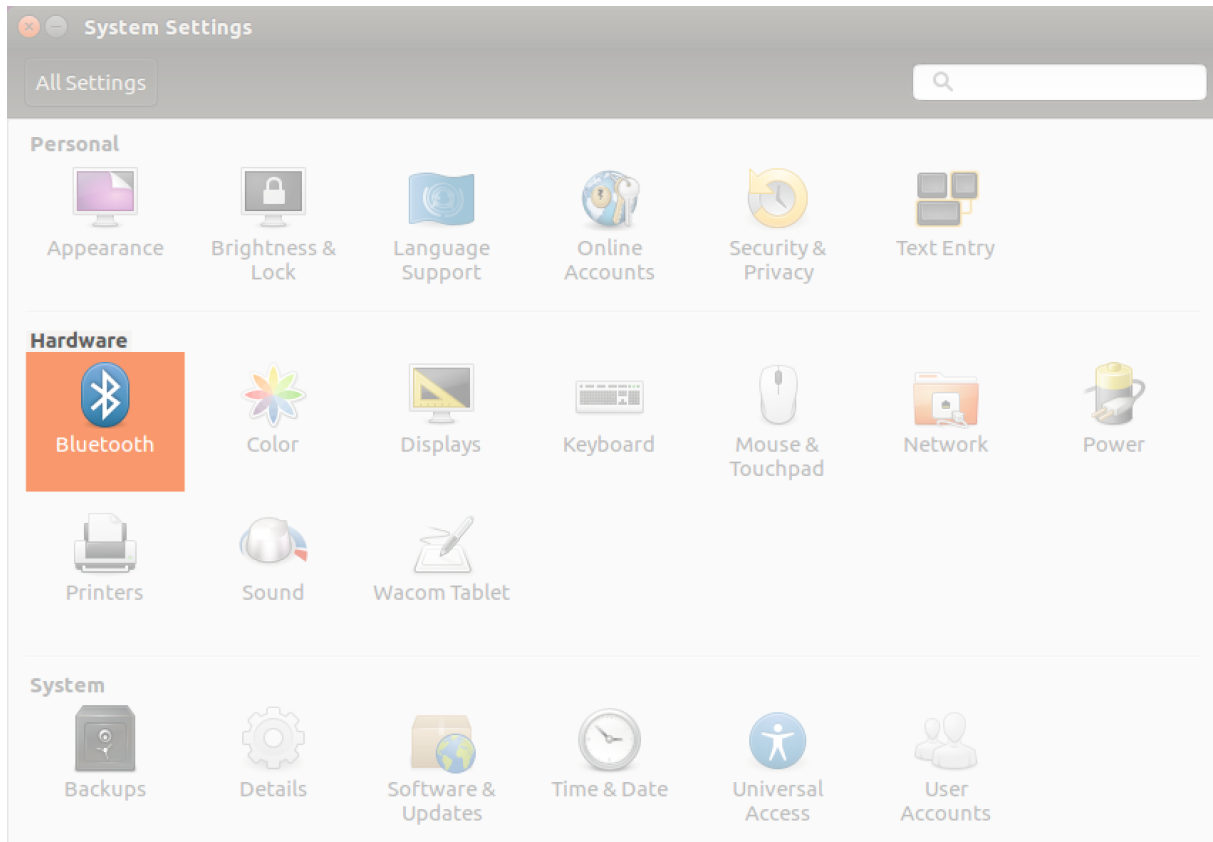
System Settings

All Settings

Personal

Appearance
Brightness & Lock
Language Support
Online Accounts
Security & Privacy
Text Entry

Hardware

Bluetooth
Color
Displays
Keyboard
Mouse & Touchpad
Network
Power
Printers
Sound
Wacom Tablet

System

Backups
Details
Software & Updates
Time & Date
Universal Access
User Accounts